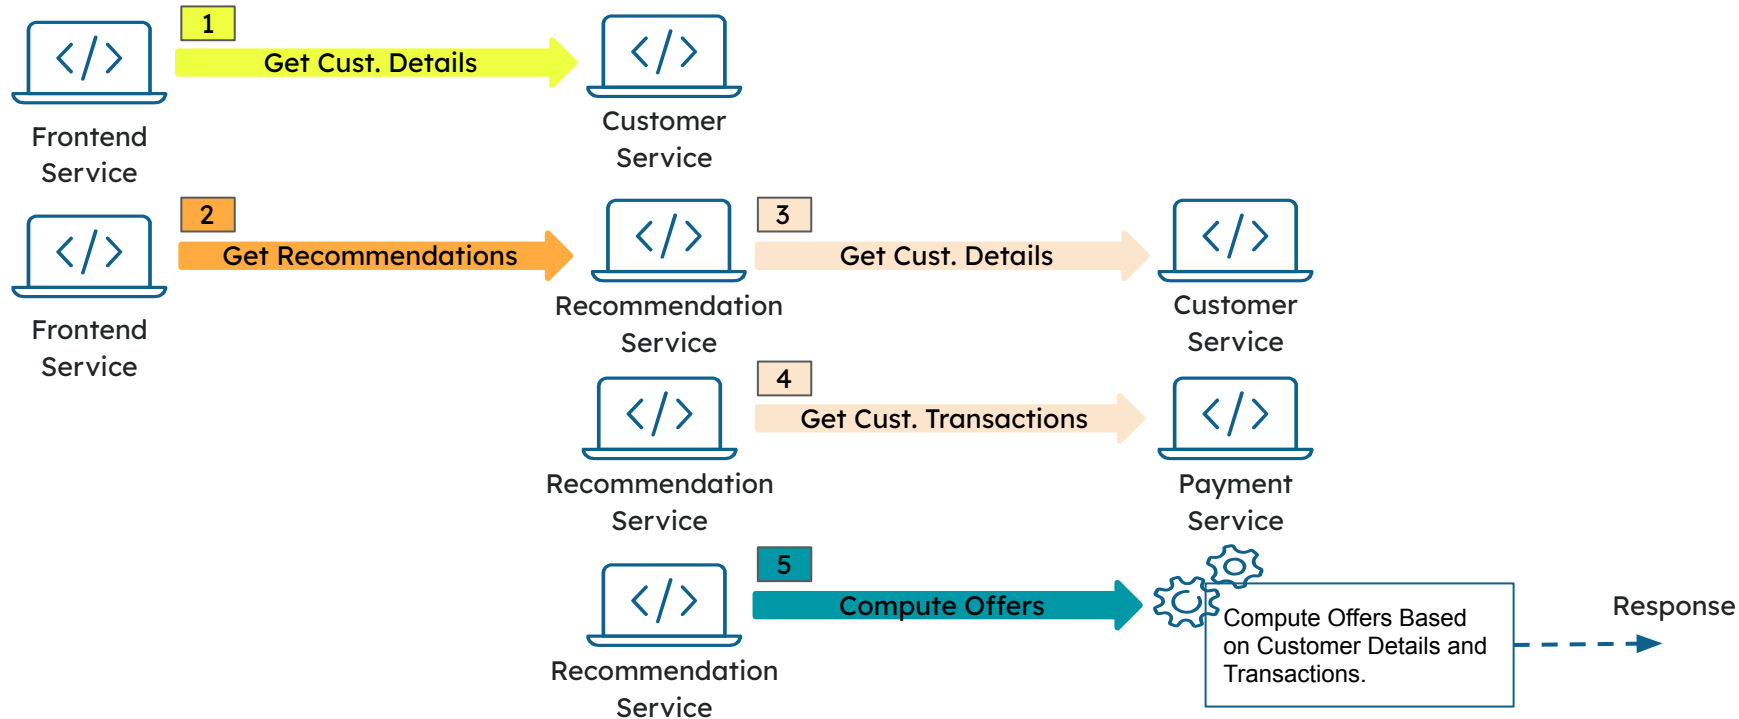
1
Get Cust. Details

Frontend Service

Customer Service

2
Get Recommendations

Frontend Service

Recommendation Service

3
Get Cust. Details

Customer Service

Recommendation Service

4
Get Cust. Transactions

Payment Service

Recommendation Service

5
Compute Offers

Compute Offers Based on Customer Details and Transactions.

Response